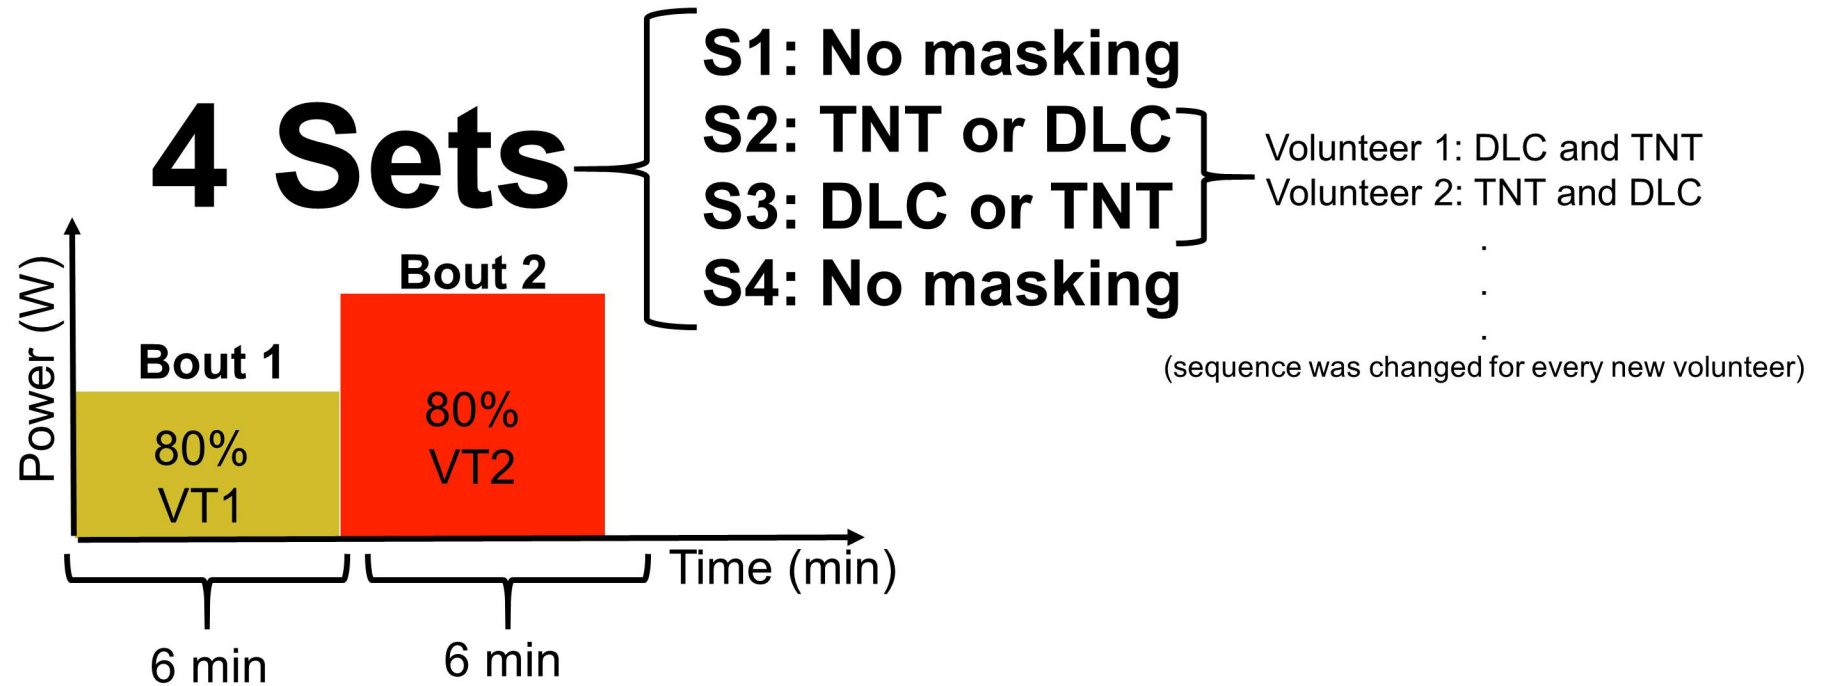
4 Sets

S1: No masking
S2: TNT or DLC
S3: DLC or TNT
S4: No masking

Volunteer 1: DLC and TNT
Volunteer 2: TNT and DLC
.
.
.
(sequence was changed for every new volunteer)

Power (W)

Bout 1
80%
VT1

Bout 2
80%
VT2

Time (min)

6 min

6 min